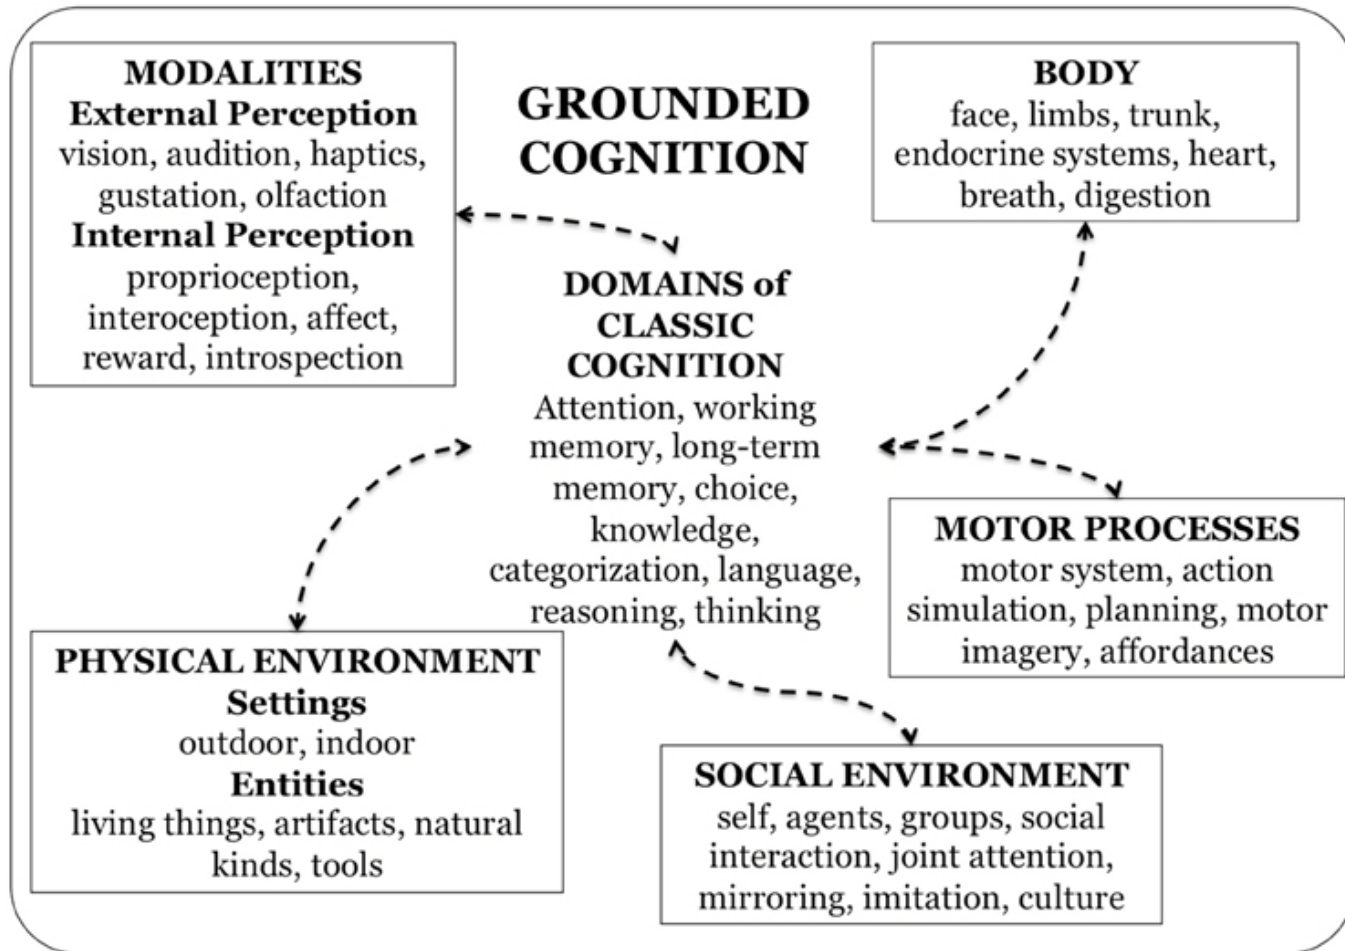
MODALITIES
External Perception
vision, audition, haptics, gustation, olfaction
Internal Perception
proprioception, interoception, affect, reward, introspection

GROUNDED COGNITION

BODY
face, limbs, trunk, endocrine systems, heart, breath, digestion

DOMAINS of CLASSIC COGNITION
Attention, working memory, long-term memory, choice, knowledge, categorization, language, reasoning, thinking

MOTOR PROCESSES
motor system, action simulation, planning, motor imagery, affordances

PHYSICAL ENVIRONMENT
Settings
outdoor, indoor
Entities
living things, artifacts, natural kinds, tools

SOCIAL ENVIRONMENT
self, agents, groups, social interaction, joint attention, mirroring, imitation, culture